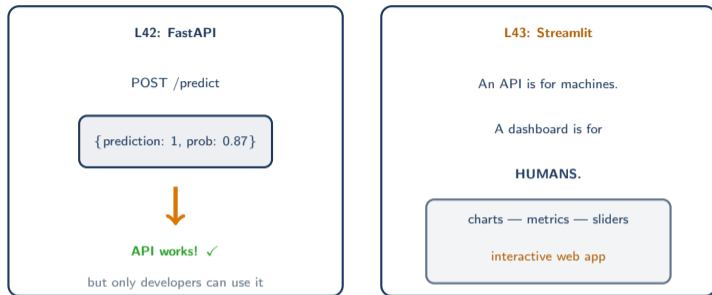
L42: FastAPI

POST /predict

{prediction: 1, prob: 0.87}

API works! ✓

but only developers can use it

L43: Streamlit

An API is for machines.

A dashboard is for

HUMANS.

charts — metrics — sliders

interactive web app